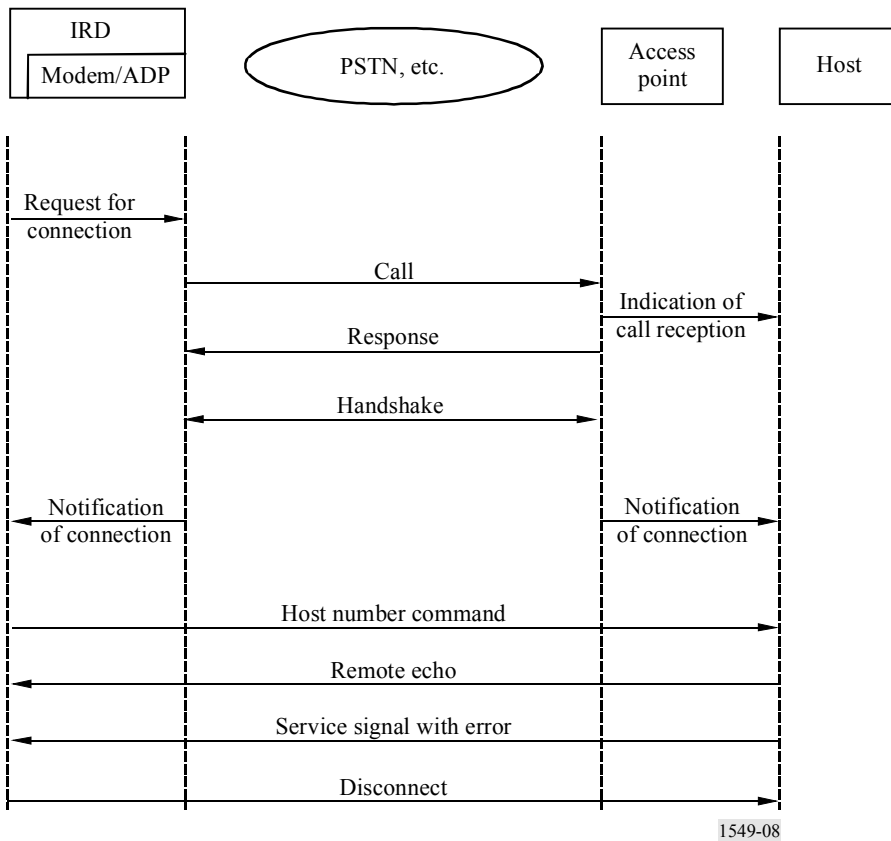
IRD

Modem/ADP

PSTN, etc.

Access point

Host

Request for connection

Call

Indication of call reception

Response

Handshake

Notification of connection

Notification of connection

Host number command

Remote echo

Service signal with error

Disconnect

1549-08